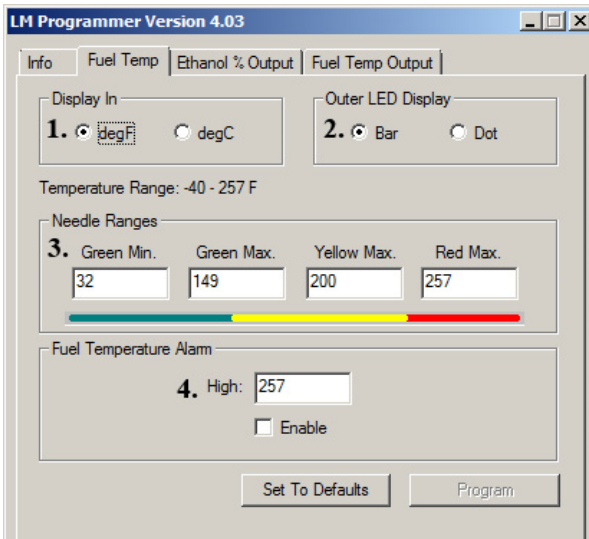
LM Programmer Version 4.03

Info | Fuel Temp | Ethanol % Output | Fuel Temp Output

Display In
1. degF degC

Outer LED Display
2. Bar Dot

Temperature Range: -40 - 257 F

Needle Ranges
3. Green Min. Green Max. Yellow Max. Red Max.
32 149 200 257

Fuel Temperature Alarm
4. High: 257
Enable

Set To Defaults
Program